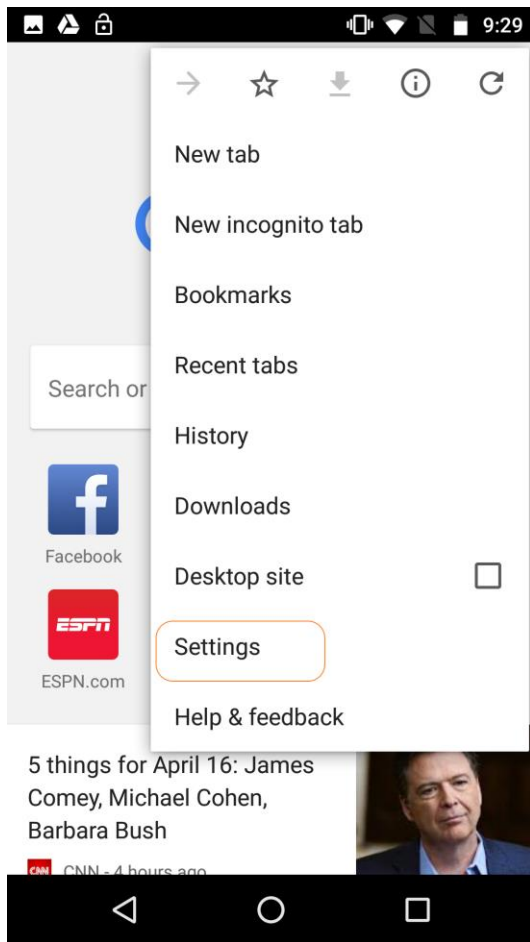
9:29

New tab

New incognito tab

Bookmarks

Recent tabs

History

Downloads

Desktop site

Settings

Help & feedback

Search or

Facebook

ESPN

ESPN.com

5 things for April 16: James Comey, Michael Cohen, Barbara Bush

CNN CNN - 4 hours ago